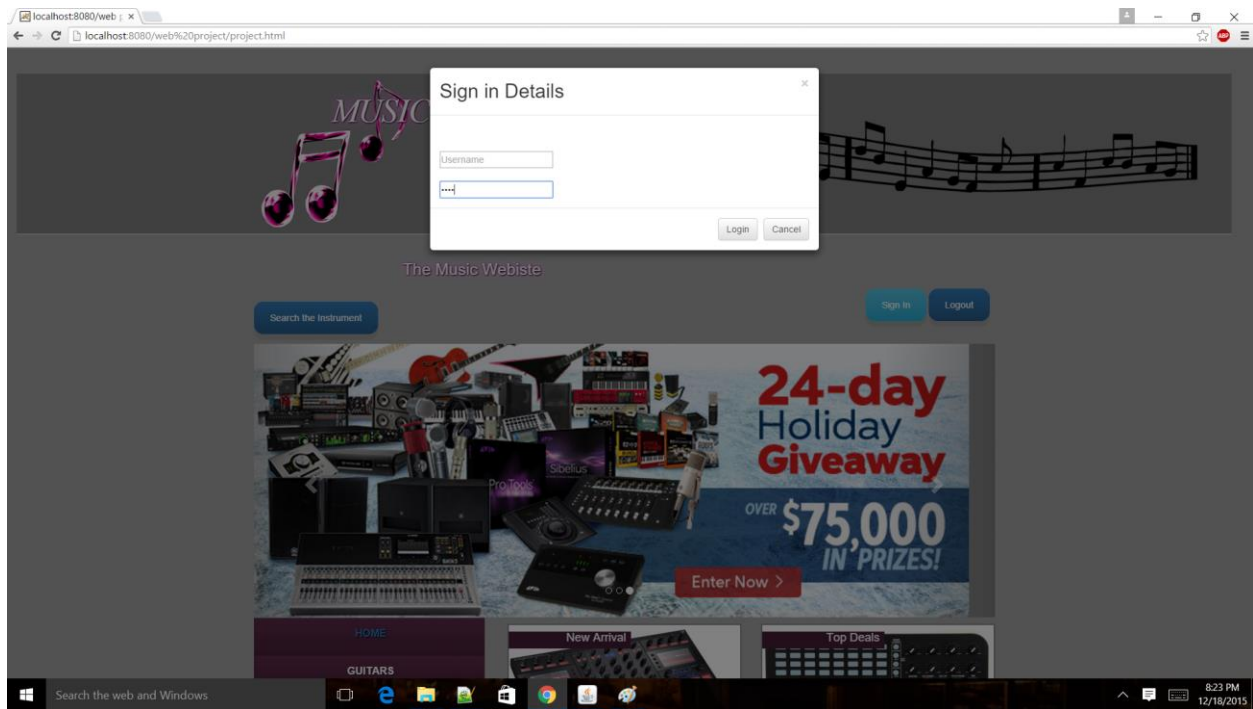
localhost:8080/web ×

localhost:8080/web%20project/project.html

MUSIC

Sign in Details

×

Username

····

Login Cancel

The Music Webiste

Search the Instrument

Sign In Logout

24-day Holiday Giveaway

OVER $75,000 IN PRIZES!

Enter Now >

Pro Tools

Sibelius

HOME

GUITARS

New Arrival

Top Deals

Search the web and Windows

8:23 PM
12/18/2015